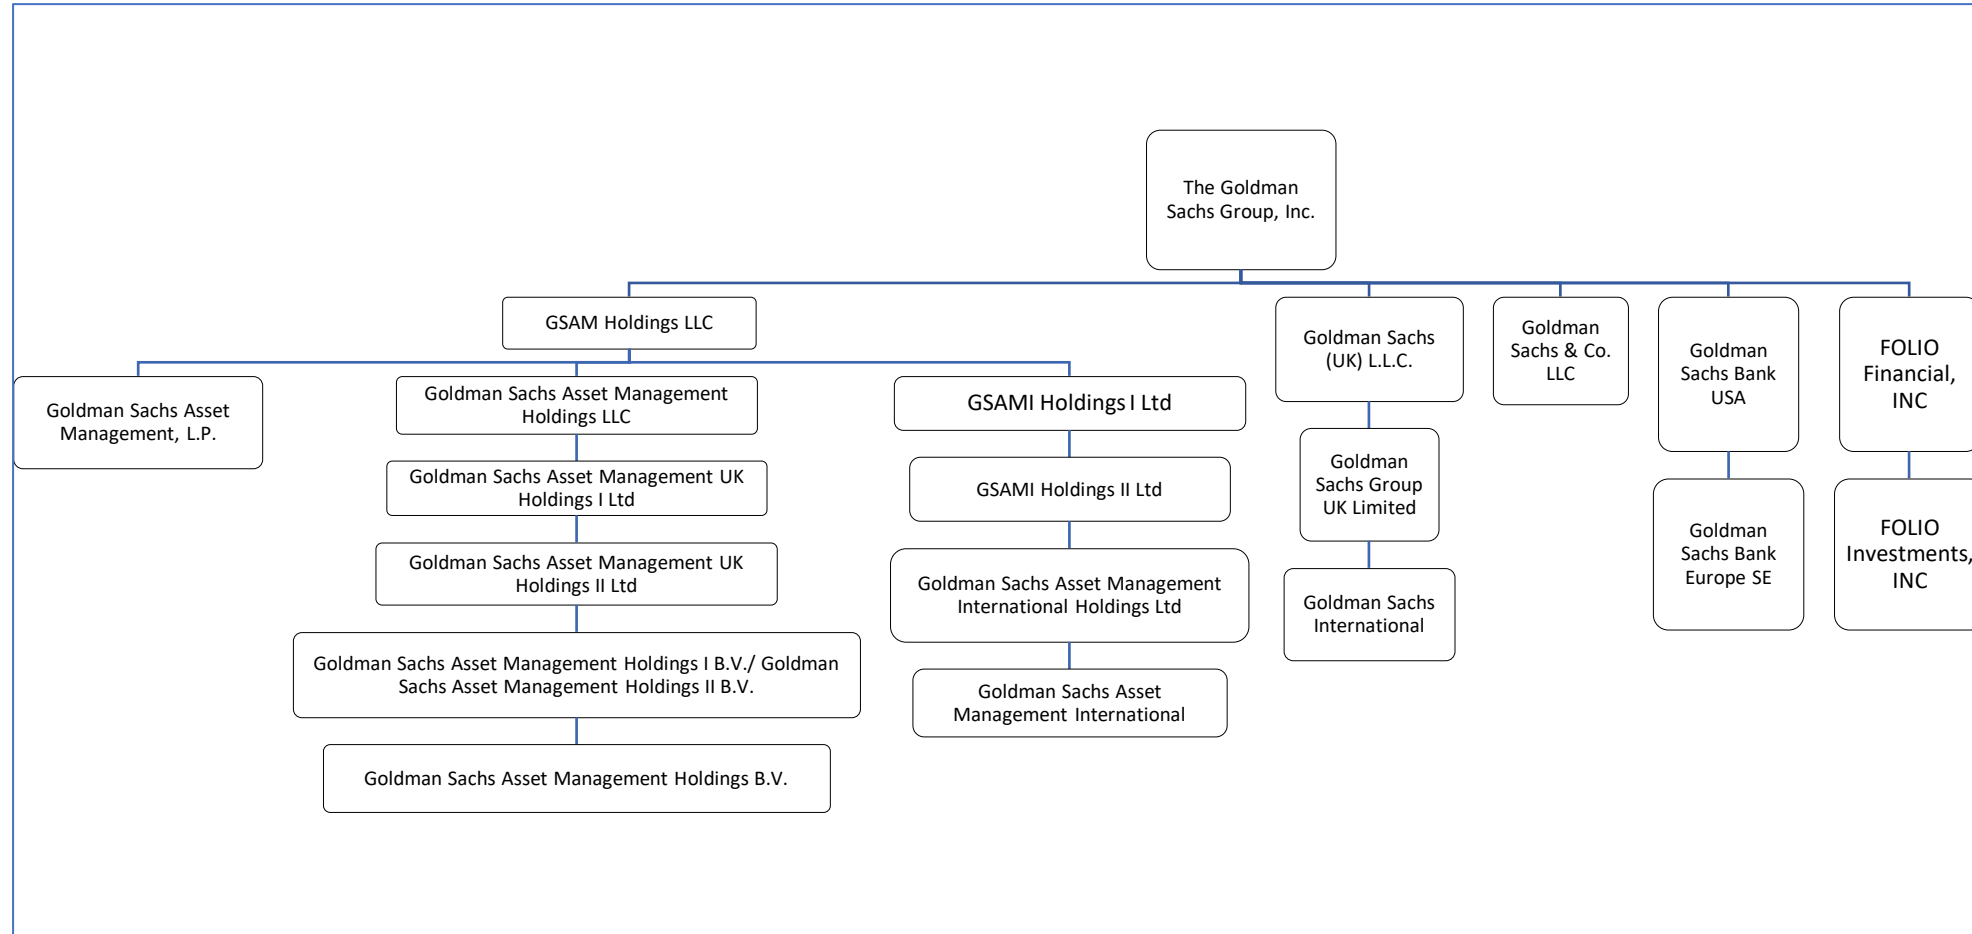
The Goldman Sachs Group, Inc.

GSAM Holdings LLC

Goldman Sachs Asset Management, L.P.

Goldman Sachs Asset Management Holdings LLC

Goldman Sachs Asset Management UK Holdings I Ltd

Goldman Sachs Asset Management UK Holdings II Ltd

Goldman Sachs Asset Management Holdings I B.V./ Goldman Sachs Asset Management Holdings II B.V.

Goldman Sachs Asset Management Holdings B.V.

GSAMI Holdings I Ltd

GSAMI Holdings II Ltd

Goldman Sachs Asset Management International Holdings Ltd

Goldman Sachs Asset Management International

Goldman Sachs (UK) L.L.C.

Goldman Sachs Group UK Limited

Goldman Sachs International

Goldman Sachs & Co. LLC

Goldman Sachs Bank USA

Goldman Sachs Bank Europe SE

FOLIO Financial, INC

FOLIO Investments, INC